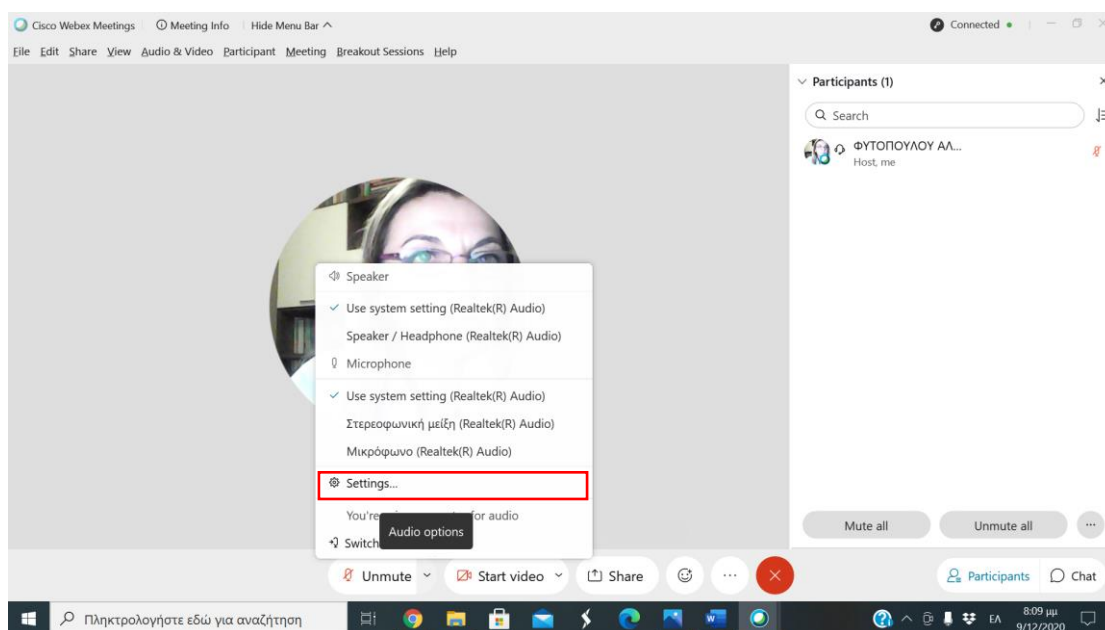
Cisco Webex Meetings | Meeting Info | Hide Menu Bar ^

Connected •

File Edit Share View Audio & Video Participant Meeting Breakout Sessions Help

Participants (1)

Search

ΦΥΤΟΠΟΥΛΟΥ ΑΛ...
Host, me

Speaker

✓ Use system setting (Realtek(R) Audio)

Speaker / Headphone (Realtek(R) Audio)

Microphone

✓ Use system setting (Realtek(R) Audio)

Στερεοφωνική μείξη (Realtek(R) Audio)

Μικρόφωνο (Realtek(R) Audio)

Settings...

You're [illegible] for audio

Switch

Audio options

Mute all

Unmute all

Unmute

Start video

Share

Participants

Chat

Πληκτρολογήστε εδώ για αναζήτηση

ΕΛ

8:09 μμ
9/12/2020